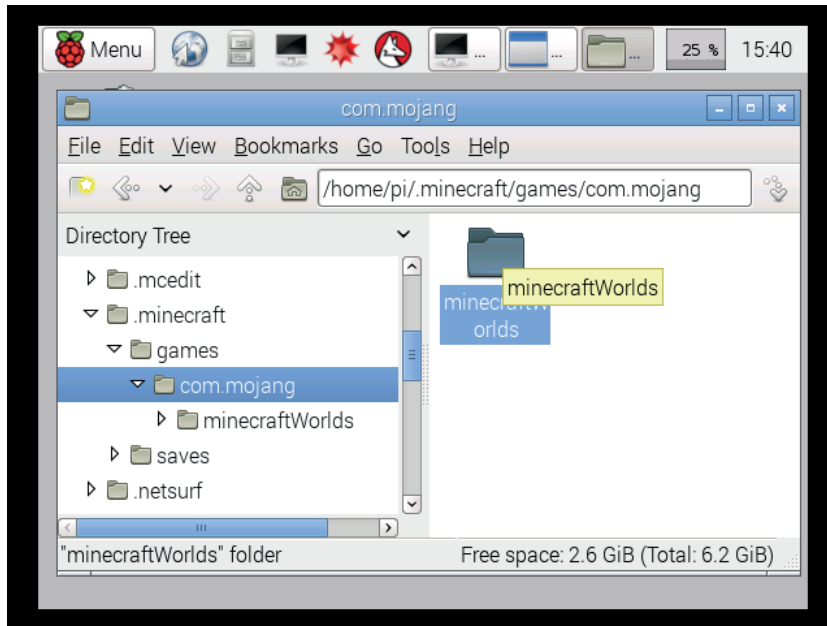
Menu ... ... ... 25 % 15:40

com.mojang

File Edit View Bookmarks Go Tools Help

/home/pi/.minecraft/games/com.mojang

Directory Tree

.mcedit
.minecraft
games
com.mojang
minecraftWorlds
saves
.netsurf

minecraftW orlds
minecraftWorlds

"minecraftWorlds" folder
Free space: 2.6 GiB (Total: 6.2 GiB)